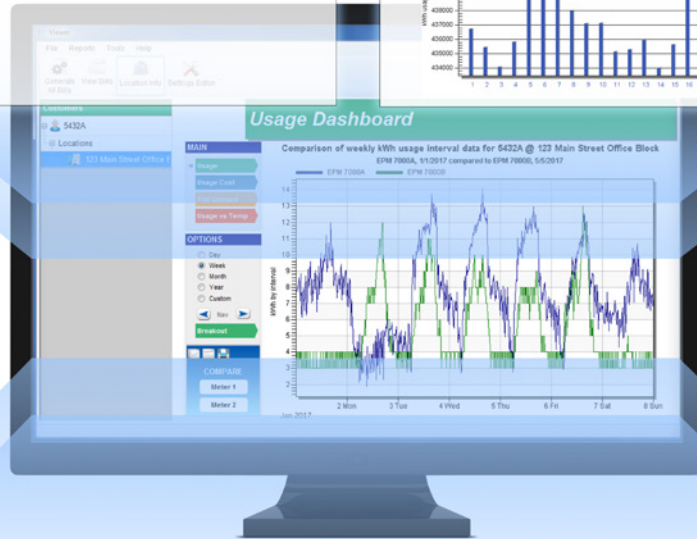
Viewer
File Reports Tools Help
Generate All Bills
View Bills
Location Info
Settings Editor

Customers
5432A
Locations
123 Main Street Office B

438000
437000
436000
435000
434000
kWh usage
1 2 3 4 5 6 7 8 9 10 11 12 13 14 15 16

Usage Dashboard

MAIN
Usage
Usage Cost
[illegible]
Usage vs Temp

OPTIONS
Day
Week
Month
Year
Custom
Nav
Breakout

COMPARE
Meter 1
Meter 2

Comparison of weekly kWh usage interval data for 5432A @ 123 Main Street Office Block
EPM 7000A, 1/1/2017 compared to EPM 7000B, 5/5/2017
EPM 7000A EPM 7000B

14
13
12
11
10
9
8
7
6
5
4
3
2
kWh by interval

2 Mon 3 Tue 4 Wed 5 Thu 6 Fri 7 Sat 8 Sun
Jan 2017